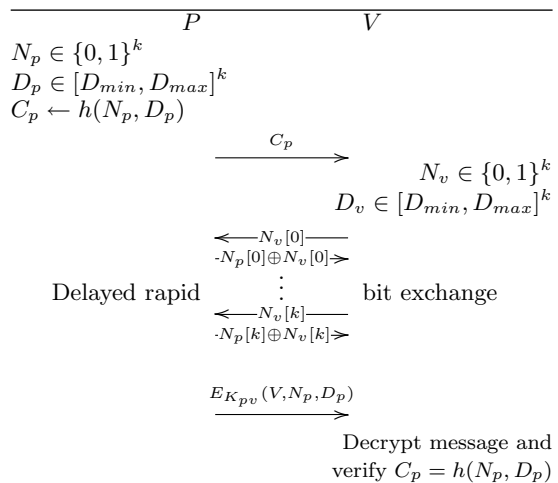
$P$ $V$

$N_p \in \{0,1\}^k$
$D_p \in [D_{min}, D_{max}]^k$
$C_p \leftarrow h(N_p, D_p)$

$\xrightarrow{C_p}$

$N_v \in \{0,1\}^k$
$D_v \in [D_{min}, D_{max}]^k$

$\xleftarrow{N_v[0]}$
$\xrightarrow{N_p[0] \oplus N_v[0]}$

Delayed rapid $\vdots$ bit exchange

$\xleftarrow{N_v[k]}$
$\xrightarrow{N_p[k] \oplus N_v[k]}$

$\xrightarrow{E_{K_{pv}}(V, N_p, D_p)}$

Decrypt message and verify $C_p = h(N_p, D_p)$